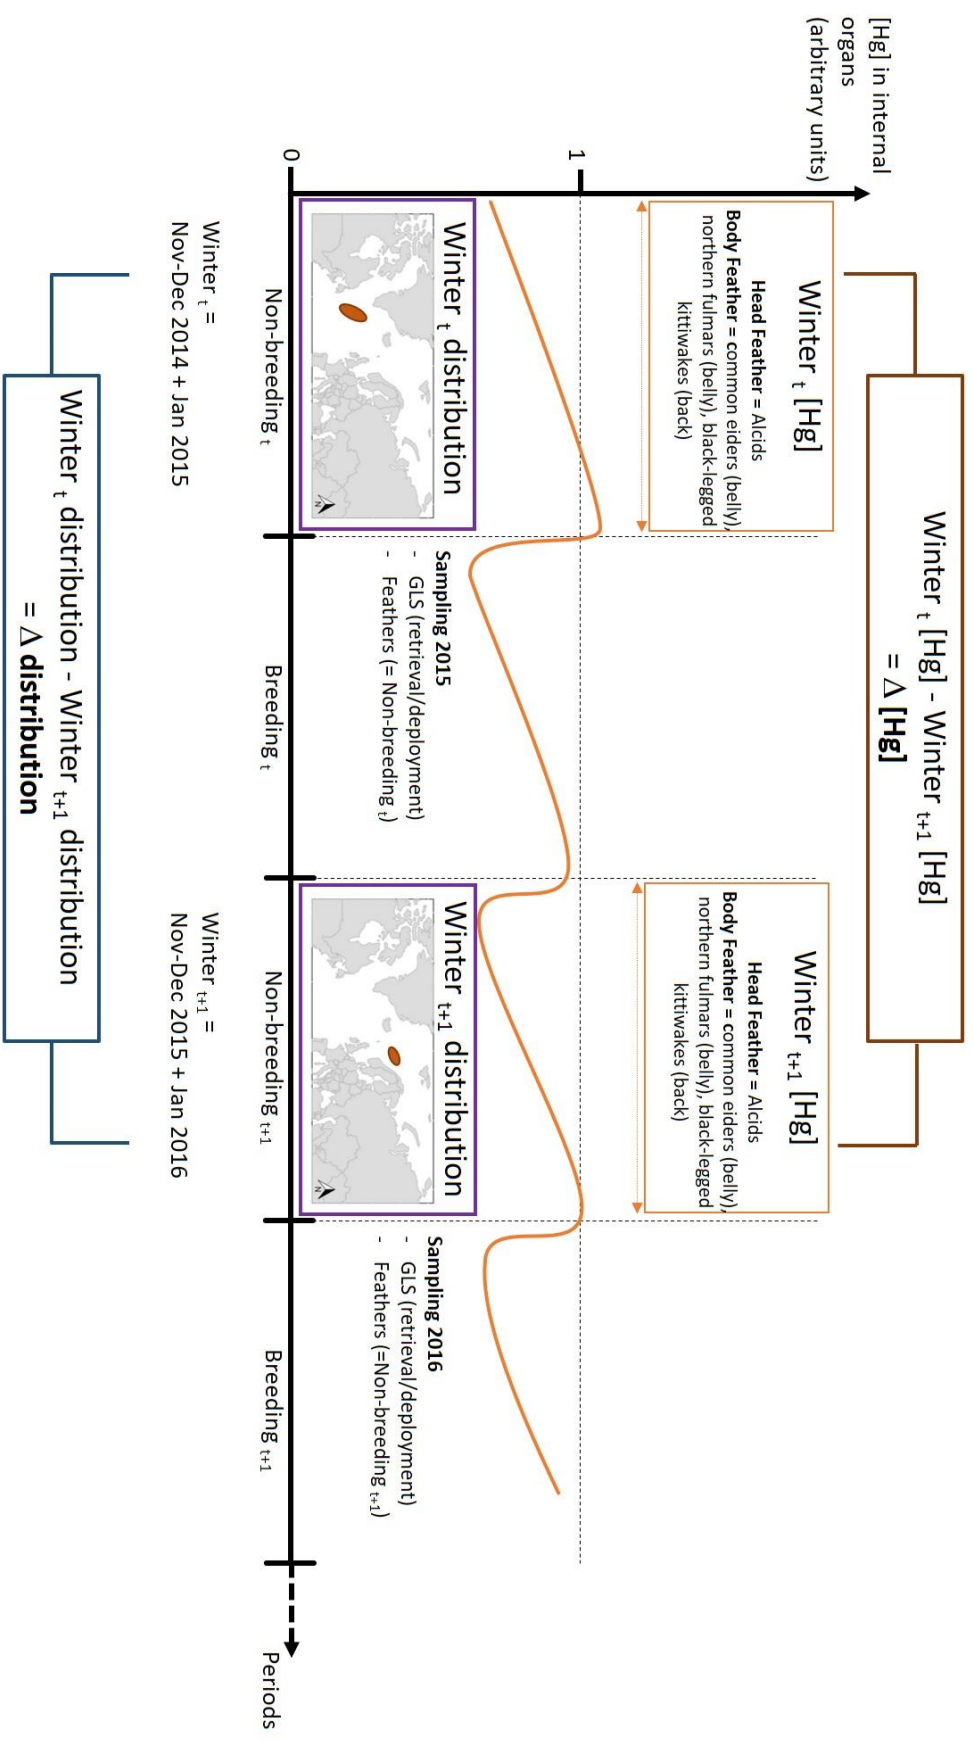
[Hg] in internal organs (arbitrary units)

Winter $_t$ [Hg] - Winter $_{t+1}$ [Hg] = Δ [Hg]

Winter $_t$ [Hg]
Head Feather = Alcids
Body Feather = common eiders (belly), northern fulmars (belly), black-legged kittiwakes (back)

Winter $_{t+1}$ [Hg]
Head Feather = Alcids
Body Feather = common eiders (belly), northern fulmars (belly), black-legged kittiwakes (back)

1

0

Winter $_t$ distribution

Winter $_{t+1}$ distribution

Sampling 2015
- GLS (retrieval/deployment)
- Feathers (= Non-breeding $_t$)

Sampling 2016
- GLS (retrieval/deployment)
- Feathers (=Non-breeding $_{t+1}$)

Non-breeding $_t$

Breeding $_t$

Non-breeding $_{t+1}$

Breeding $_{t+1}$

Periods

Winter $_t$ = Nov-Dec 2014 + Jan 2015

Winter $_{t+1}$ = Nov-Dec 2015 + Jan 2016

Winter $_t$ distribution - Winter $_{t+1}$ distribution = Δ distribution